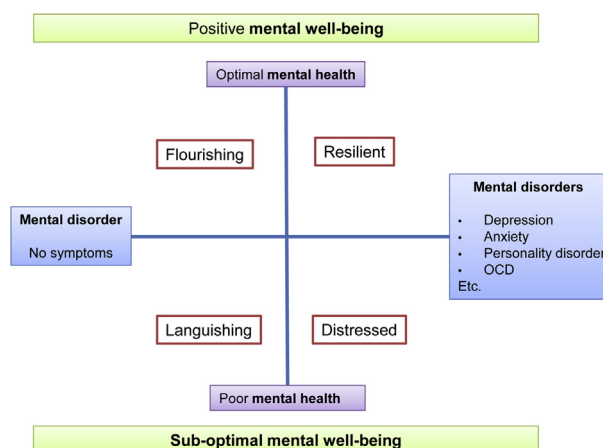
Positive **mental well-being**

Optimal **mental health**

Flourishing

Resilient

**Mental disorder**

No symptoms

**Mental disorders**

- Depression
- Anxiety
- Personality disorder
- OCD

Etc.

Languishing

Distressed

Poor **mental health**

**Sub-optimal mental well-being**